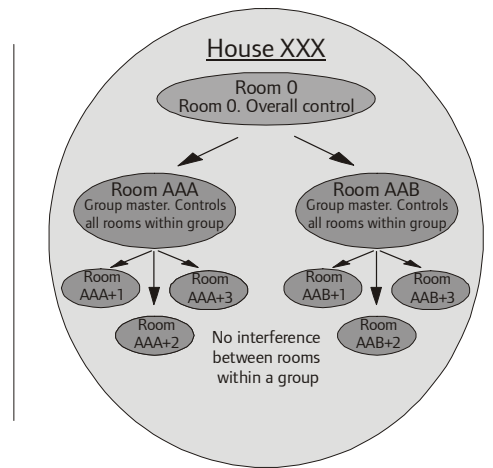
House XXX

Room 0
Room 0. Overall control

Room AAA
Group master. Controls all rooms within group

Room AAB
Group master. Controls all rooms within group

Room AAA+1

Room AAA+3

Room AAA+2

Room AAB+1

Room AAB+3

Room AAB+2

No interference between rooms within a group